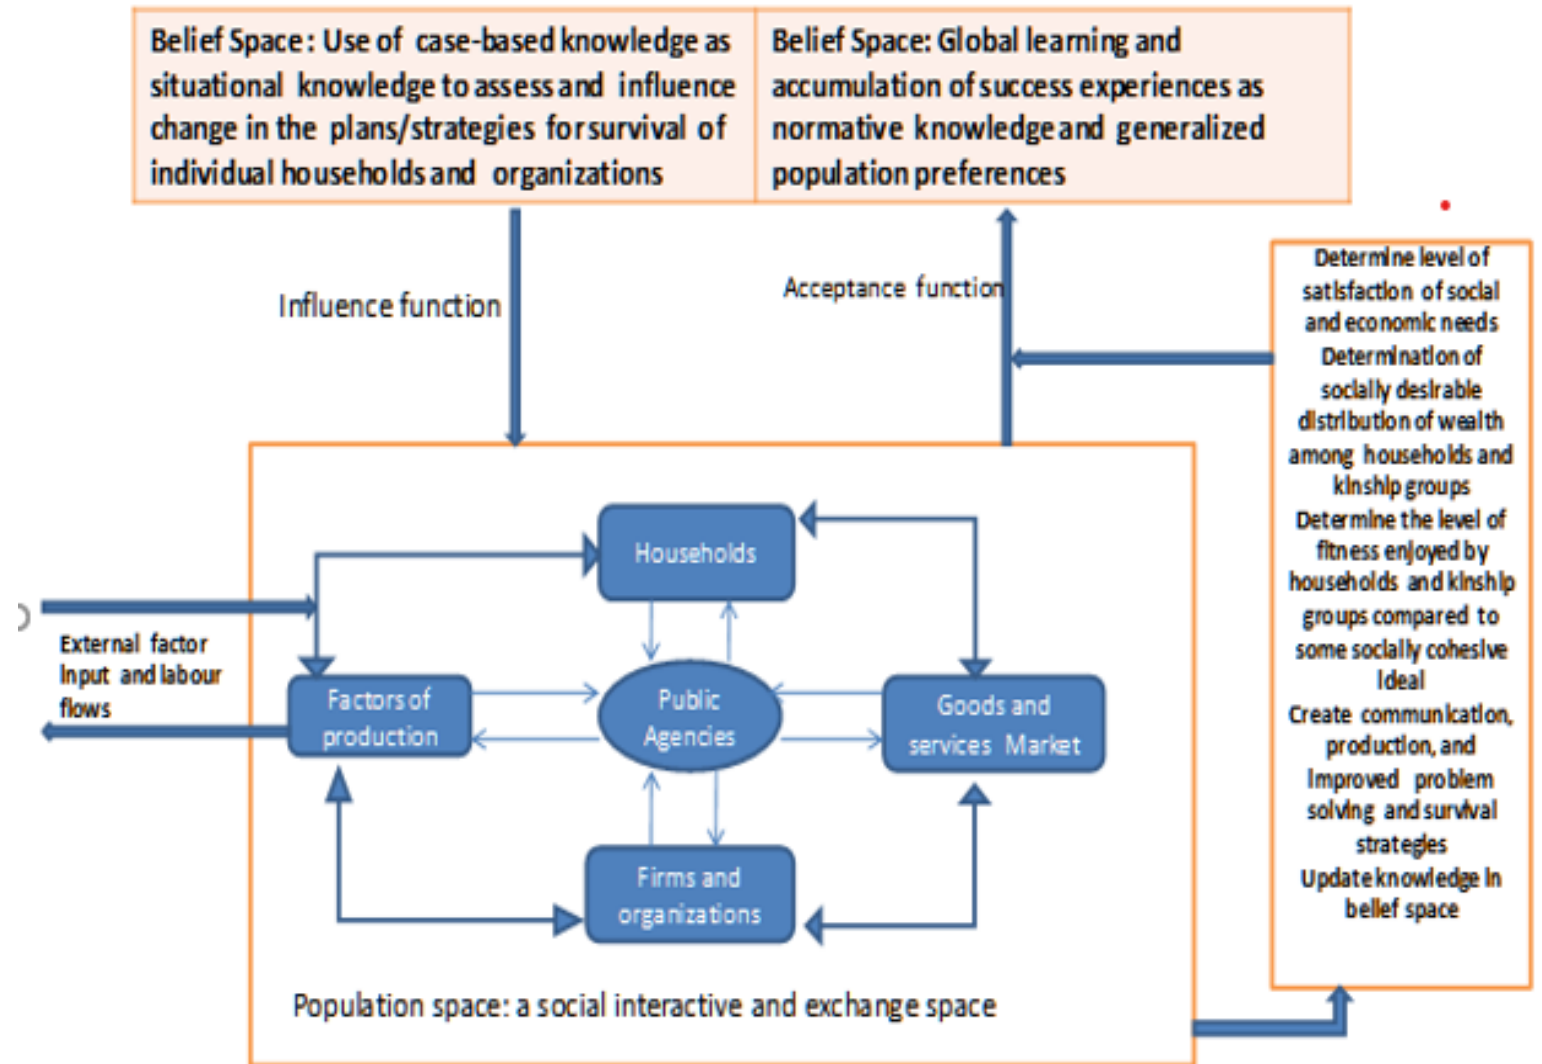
Belief Space: Use of case-based knowledge as situational knowledge to assess and influence change in the plans/strategies for survival of individual households and organizations

Belief Space: Global learning and accumulation of success experiences as normative knowledge and generalized population preferences

Influence function

Acceptance function

Determine level of satisfaction of social and economic needs
Determination of socially desirable distribution of wealth among households and kinship groups
Determine the level of fitness enjoyed by households and kinship groups compared to some socially cohesive ideal
Create communication, production, and improved problem solving and survival strategies
Update knowledge in belief space

Households

External factor input and labour flows

Factors of production

Public Agencies

Goods and services Market

Firms and organizations

Population space: a social interactive and exchange space